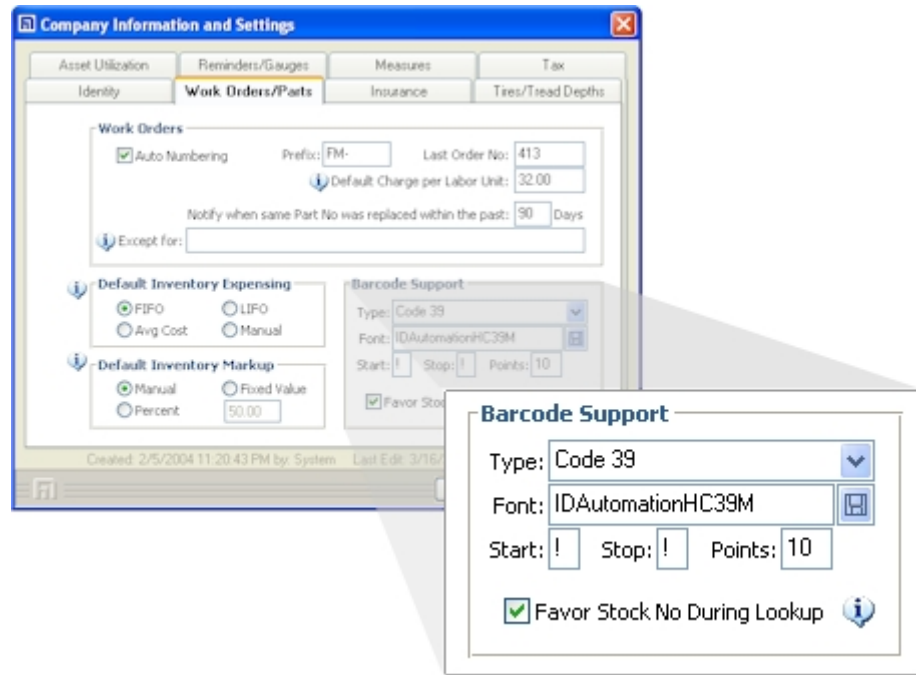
Company Information and Settings

Asset Utilization | Reminders/Gauges | Measures | Tax
Identity | Work Orders/Parts | Insurance | Tires/Tread Depths

Work Orders
Auto Numbering
Prefix: FM-
Last Order No: 413
Default Charge per Labor Unit: 32.00
Notify when same Part No was replaced within the past: 90 Days
Except for:

Default Inventory Expensing
FIFO
LIFO
Avg Cost
Manual

Default Inventory Markup
Manual
Fixed Value
Percent
50.00

Barcode Support
Type: Code 39
Font: IDAutomationHC39M
Start: ! Stop: ! Points: 10
Favor Stoc

Created: 2/5/2004 11:20:43 PM by: System Last Edit: 3/16/

Barcode Support
Type: Code 39
Font: IDAutomationHC39M
Start: ! Stop: ! Points: 10
Favor Stock No During Lookup